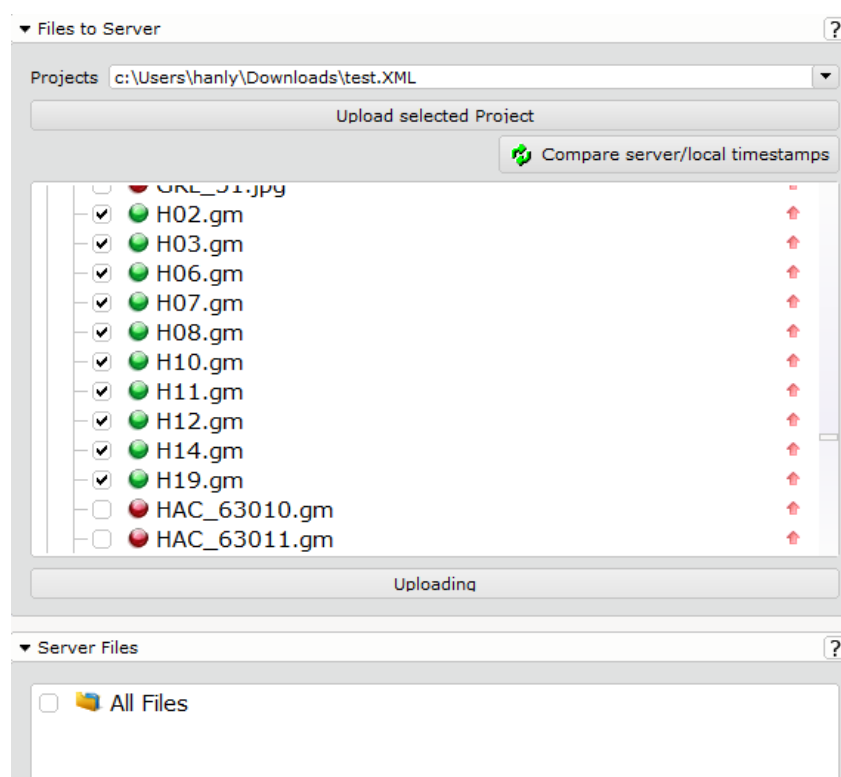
▾ Files to Server

?

Projects c:\Users\hanly\Downloads\test.XML

Upload selected Project

Compare server/local timestamps

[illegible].jpg
H02.gm
H03.gm
H06.gm
H07.gm
H08.gm
H10.gm
H11.gm
H12.gm
H14.gm
H19.gm
HAC_63010.gm
HAC_63011.gm

Uploading

▾ Server Files

?

All Files